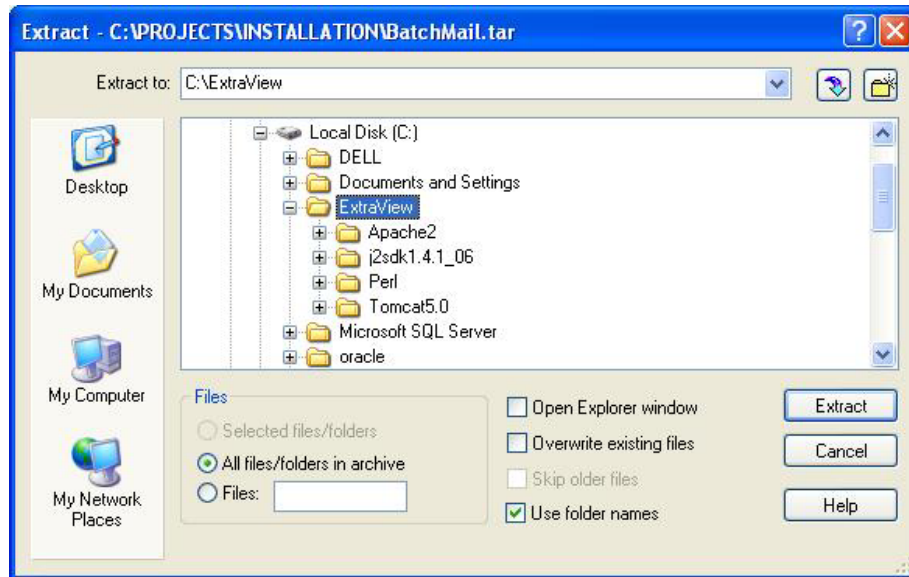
Extract - C:\PROJECTS\INSTALLATION\BatchMail.tar

Extract to: C:\ExtraView

Desktop
My Documents
My Computer
My Network Places

Local Disk (C:)
DELL
Documents and Settings
ExtraView
Apache2
j2sdk1.4.1_06
Perl
Tomcat5.0
Microsoft SQL Server
oracle

Files
Selected files/folders
All files/folders in archive
Files:

Open Explorer window
Overwrite existing files
Skip older files
Use folder names

Extract
Cancel
Help